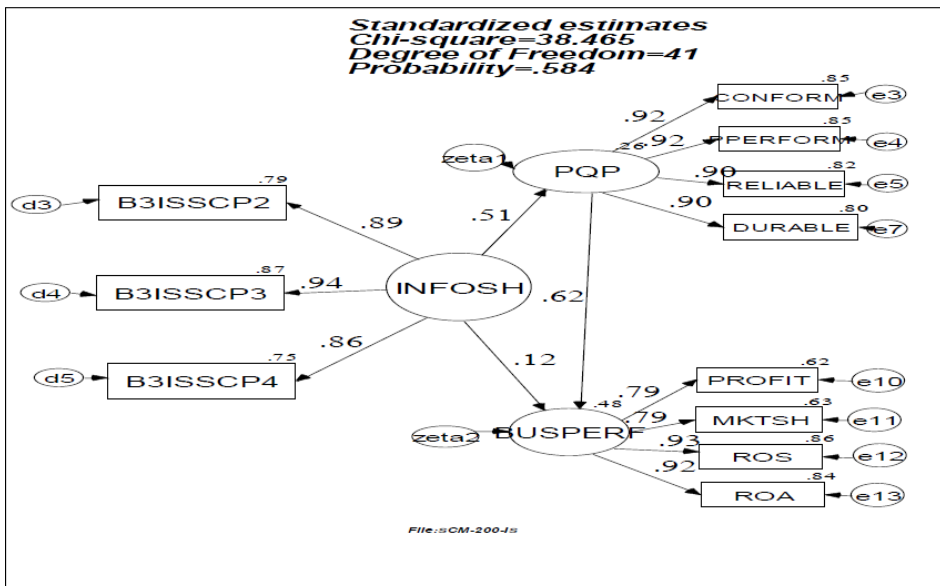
Standardized estimates
Chi-square=38.465
Degree of Freedom=41
Probability=.584

.85
CONFORM
e3
.92
.26
.92
.85
PPERFORM
e4
zeta1
PQP
.90
.82
RELIABLE
e5
.90
.80
DURABLE
e7

.79
d3
B3ISSCP2
.89
.51
.87
d4
B3ISSCP3
.94
INFOSH
.62
.75
.86
d5
B3ISSCP4
.12

.62
PROFIT
e10
.48
.79
.79
.63
MKTSH
e11
zeta2
BUSPERF
.93
.86
ROS
e12
.92
.84
ROA
e13

File:SCM-200-Is